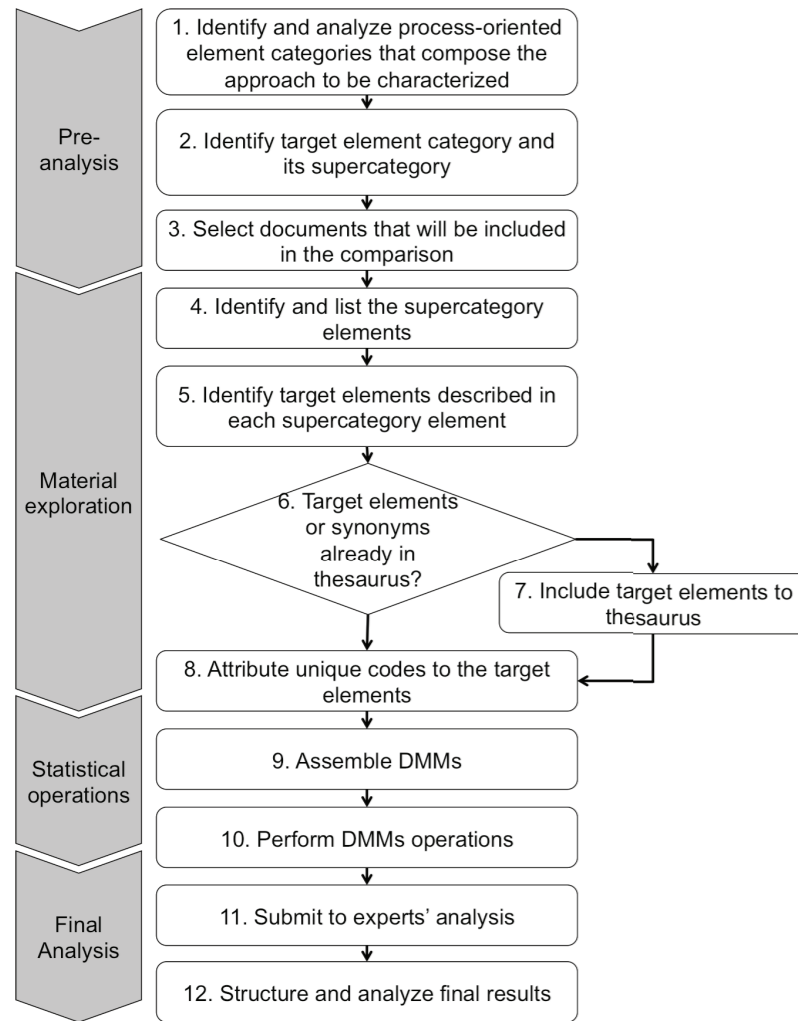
Pre-analysis

1. Identify and analyze process-oriented element categories that compose the approach to be characterized

2. Identify target element category and its supercategory

3. Select documents that will be included in the comparison

Material exploration

4. Identify and list the supercategory elements

5. Identify target elements described in each supercategory element

6. Target elements or synonyms already in thesaurus?

7. Include target elements to thesaurus

8. Attribute unique codes to the target elements

Statistical operations

9. Assemble DMMs

10. Perform DMMs operations

Final Analysis

11. Submit to experts' analysis

12. Structure and analyze final results